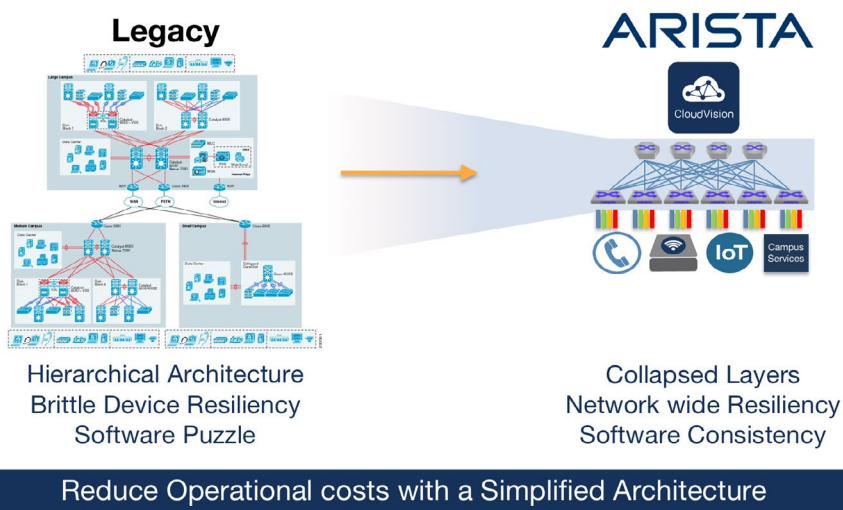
Legacy

Large Campus

Medium Campus

Small Campus

WAN

PSTN

Internet

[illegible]

Hierarchical Architecture
Brittle Device Resiliency
Software Puzzle

ARISTA

CloudVision

IoT

Campus Services

Collapsed Layers
Network wide Resiliency
Software Consistency

Reduce Operational costs with a Simplified Architecture